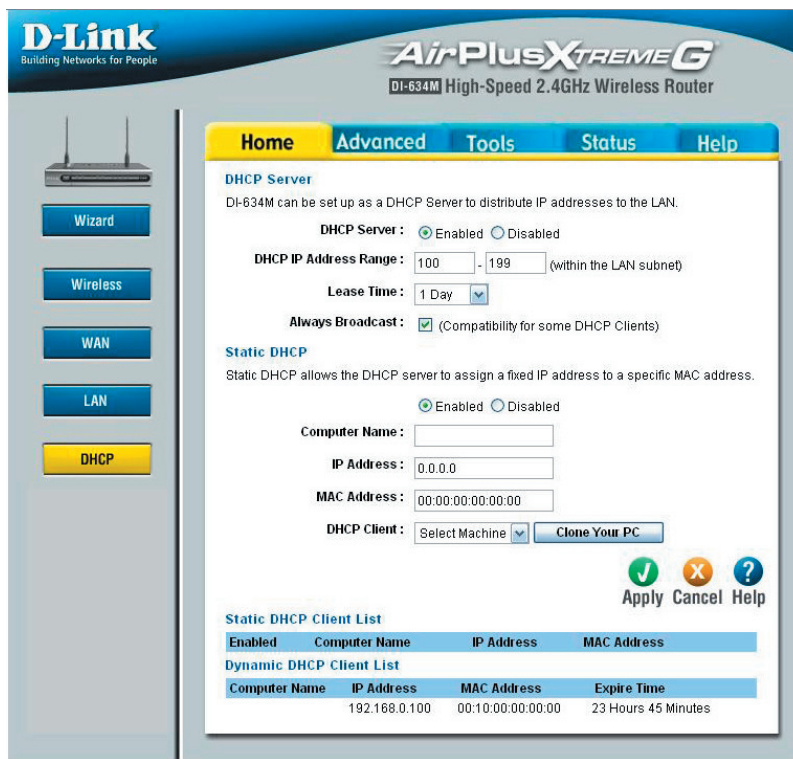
D-Link
Building Networks for People

AirPlus XtremeG
DI-634M High-Speed 2.4GHz Wireless Router

Home Advanced Tools Status Help

Wizard
Wireless
WAN
LAN
DHCP

DHCP Server
DI-634M can be set up as a DHCP Server to distribute IP addresses to the LAN.

DHCP Server : Enabled Disabled
DHCP IP Address Range : 100 - 199 (within the LAN subnet)
Lease Time : 1 Day
Always Broadcast : (Compatibility for some DHCP Clients)

Static DHCP
Static DHCP allows the DHCP server to assign a fixed IP address to a specific MAC address.

Enabled Disabled
Computer Name :
IP Address : 0.0.0.0
MAC Address : 00:00:00:00:00:00
DHCP Client : Select Machine Clone Your PC

Apply Cancel Help

Static DHCP Client List

| Enabled | Computer Name | IP Address | MAC Address |
|---|---|---|---|

Dynamic DHCP Client List

| Computer Name | IP Address | MAC Address | Expire Time |
|---|---|---|---|
| | 192.168.0.100 | 00:10:00:00:00:00 | 23 Hours 45 Minutes |